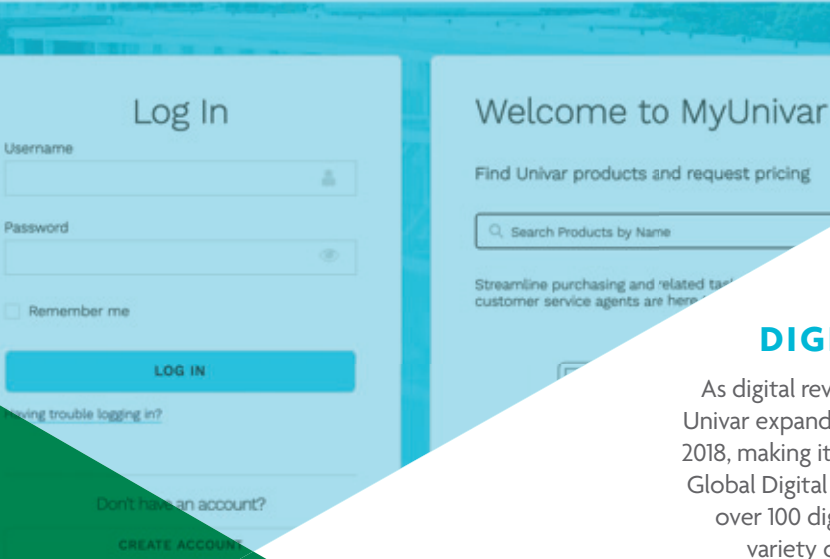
Log In

Username

Password

Remember me

LOG IN

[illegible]ving trouble logging in?

Don't have an account?

CREATE ACCOUN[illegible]

Welcome to MyUnivar

Find Univar products and request pricing

Search Products by Name

Streamline purchasing and related ta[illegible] customer service agents are here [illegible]

DIG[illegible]

As digital rev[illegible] Univar expand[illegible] 2018, making it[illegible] Global Digital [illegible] over 100 dig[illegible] variety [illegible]